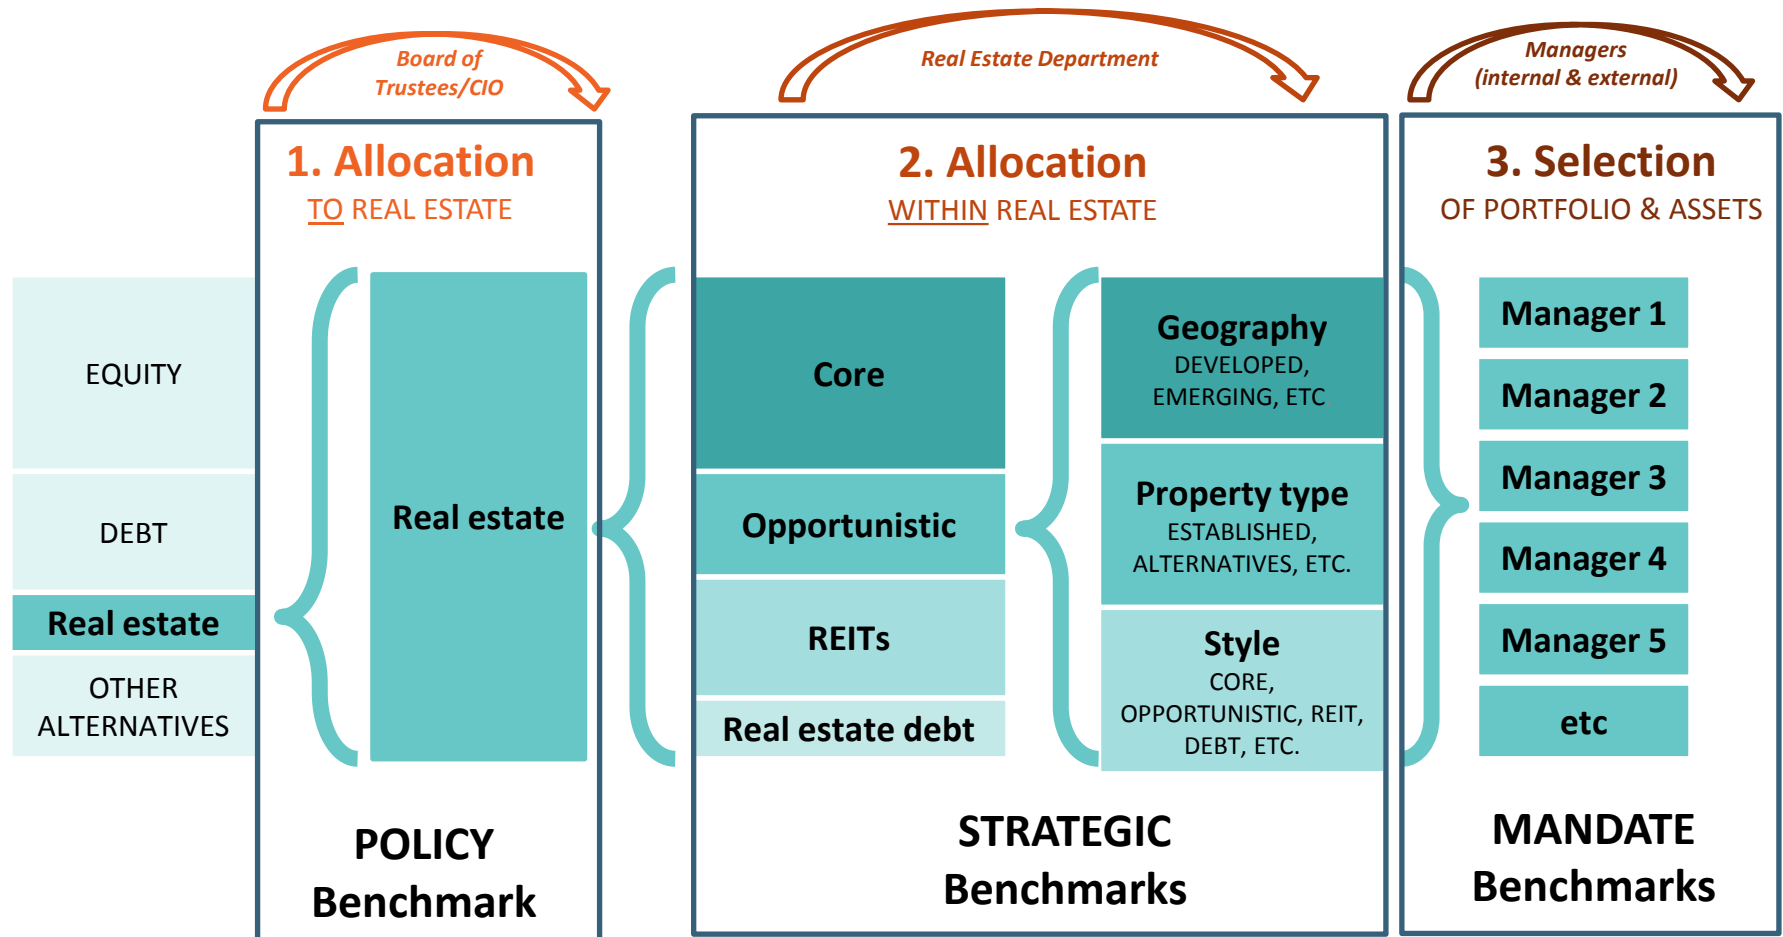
Board of Trustees/CIO

Real Estate Department

Managers (internal & external)

1. Allocation
TO REAL ESTATE

2. Allocation
WITHIN REAL ESTATE

3. Selection
OF PORTFOLIO & ASSETS

EQUITY

DEBT

Real estate

OTHER ALTERNATIVES

Real estate

Core

Opportunistic

REITs

Real estate debt

Geography
DEVELOPED, EMERGING, ETC

Property type
ESTABLISHED, ALTERNATIVES, ETC.

Style
CORE, OPPORTUNISTIC, REIT, DEBT, ETC.

Manager 1

Manager 2

Manager 3

Manager 4

Manager 5

etc

POLICY Benchmark

STRATEGIC Benchmarks

MANDATE Benchmarks